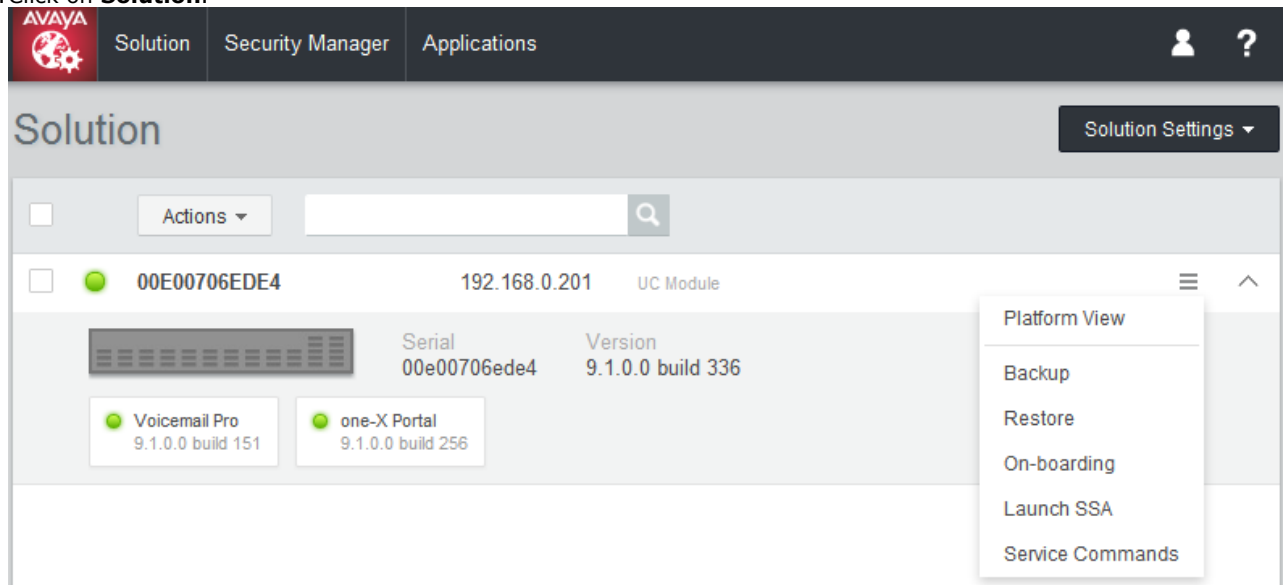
Click on **Solution**.

AVAYA

Solution

Security Manager

Applications

?

Solution

Solution Settings

Actions

00E00706EDE4

192.168.0.201

UC Module

Serial
00e00706ede4

Version
9.1.0.0 build 336

Voicemail Pro
9.1.0.0 build 151

one-X Portal
9.1.0.0 build 256

Platform View

Backup

Restore

On-boarding

Launch SSA

Service Commands